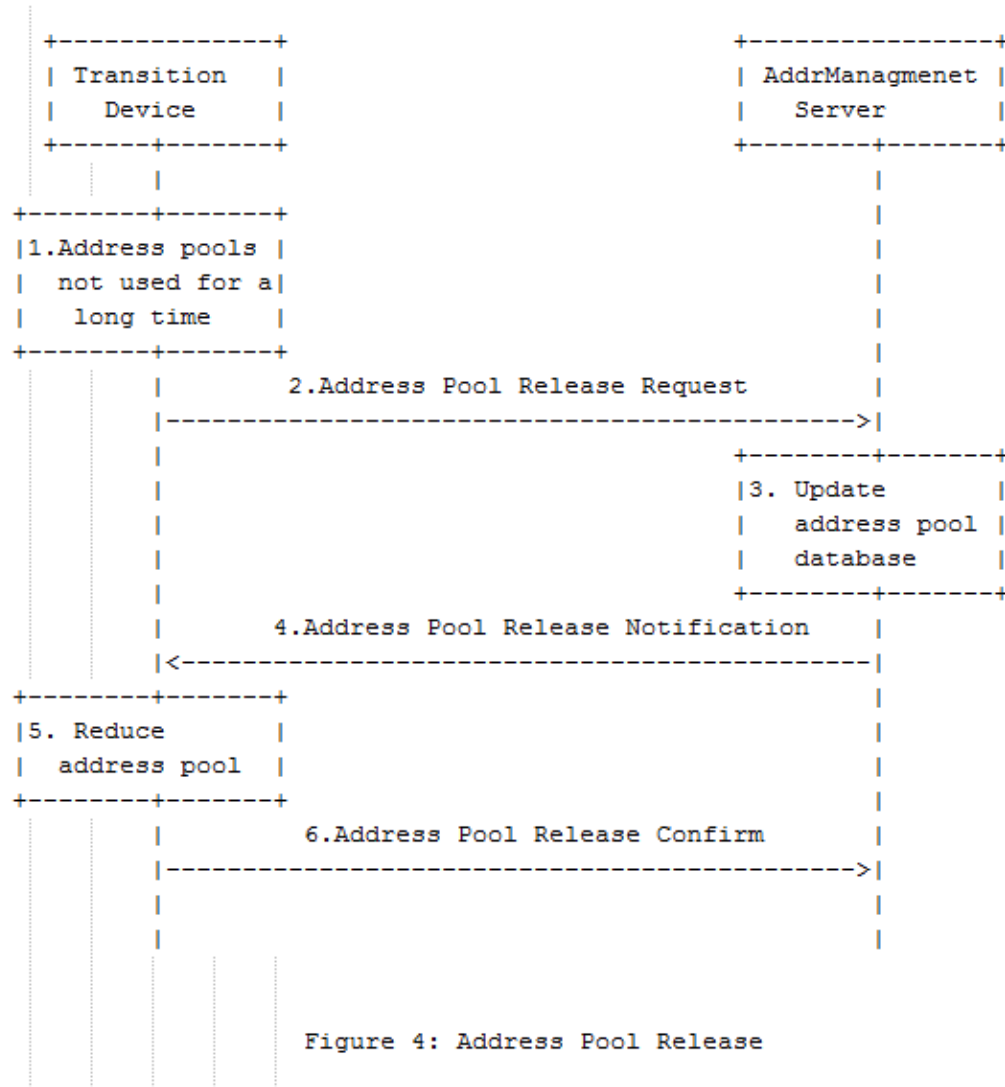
Transition Device

AddrManagmenet Server

1.Address pools not used for a long time

2.Address Pool Release Request

3. Update address pool database

4.Address Pool Release Notification

5. Reduce address pool

6.Address Pool Release Confirm

Figure 4: Address Pool Release